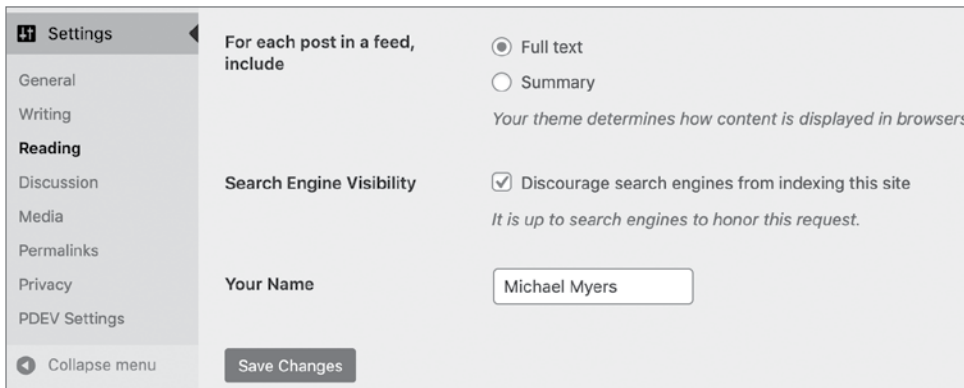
Settings

General

Writing

Reading

Discussion

Media

Permalinks

Privacy

PDEV Settings

Collapse menu

For each post in a feed, include

Full text

Summary

Your theme determines how content is displayed in browsers

Search Engine Visibility

Discourage search engines from indexing this site

It is up to search engines to honor this request.

Your Name

Michael Myers

Save Changes